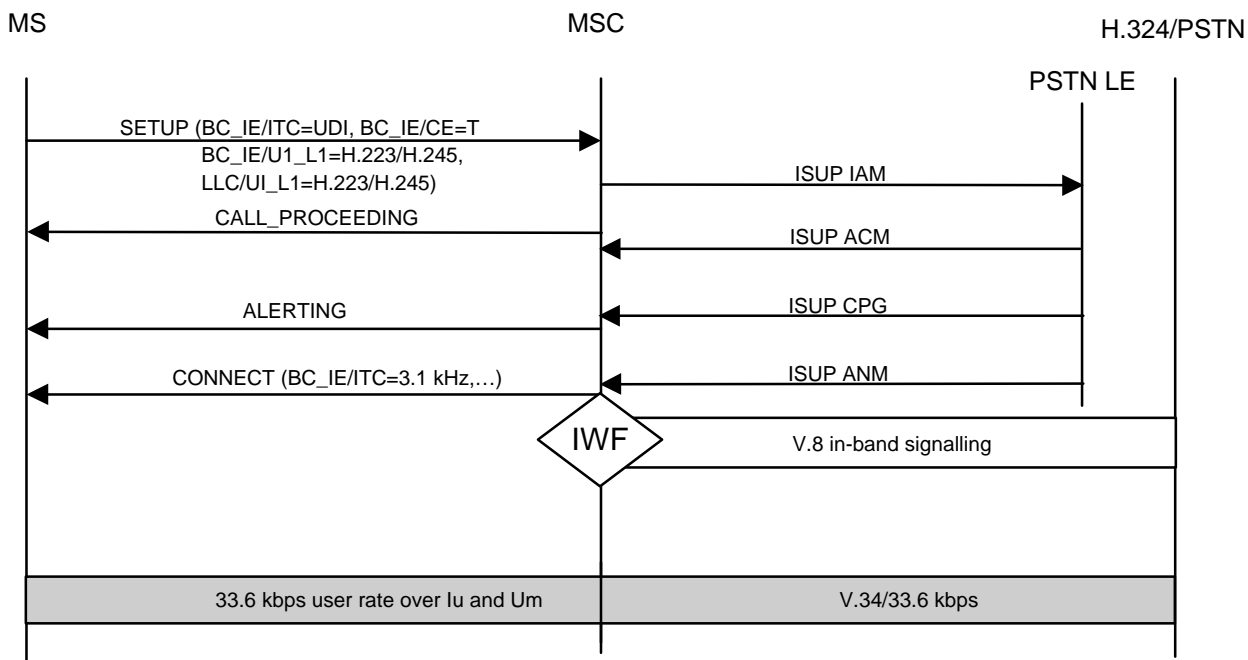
MS

MSC

H.324/PSTN

PSTN LE

SETUP (BC_IE/ITC=UDI, BC_IE/CE=T BC_IE/U1_L1=H.223/H.245, LLC/UI_L1=H.223/H.245)

ISUP IAM

CALL_PROCEEDING

ISUP ACM

ALERTING

ISUP CPG

CONNECT (BC_IE/ITC=3.1 kHz,…)

ISUP ANM

IWF

V.8 in-band signalling

33.6 kbps user rate over Iu and Um

V.34/33.6 kbps